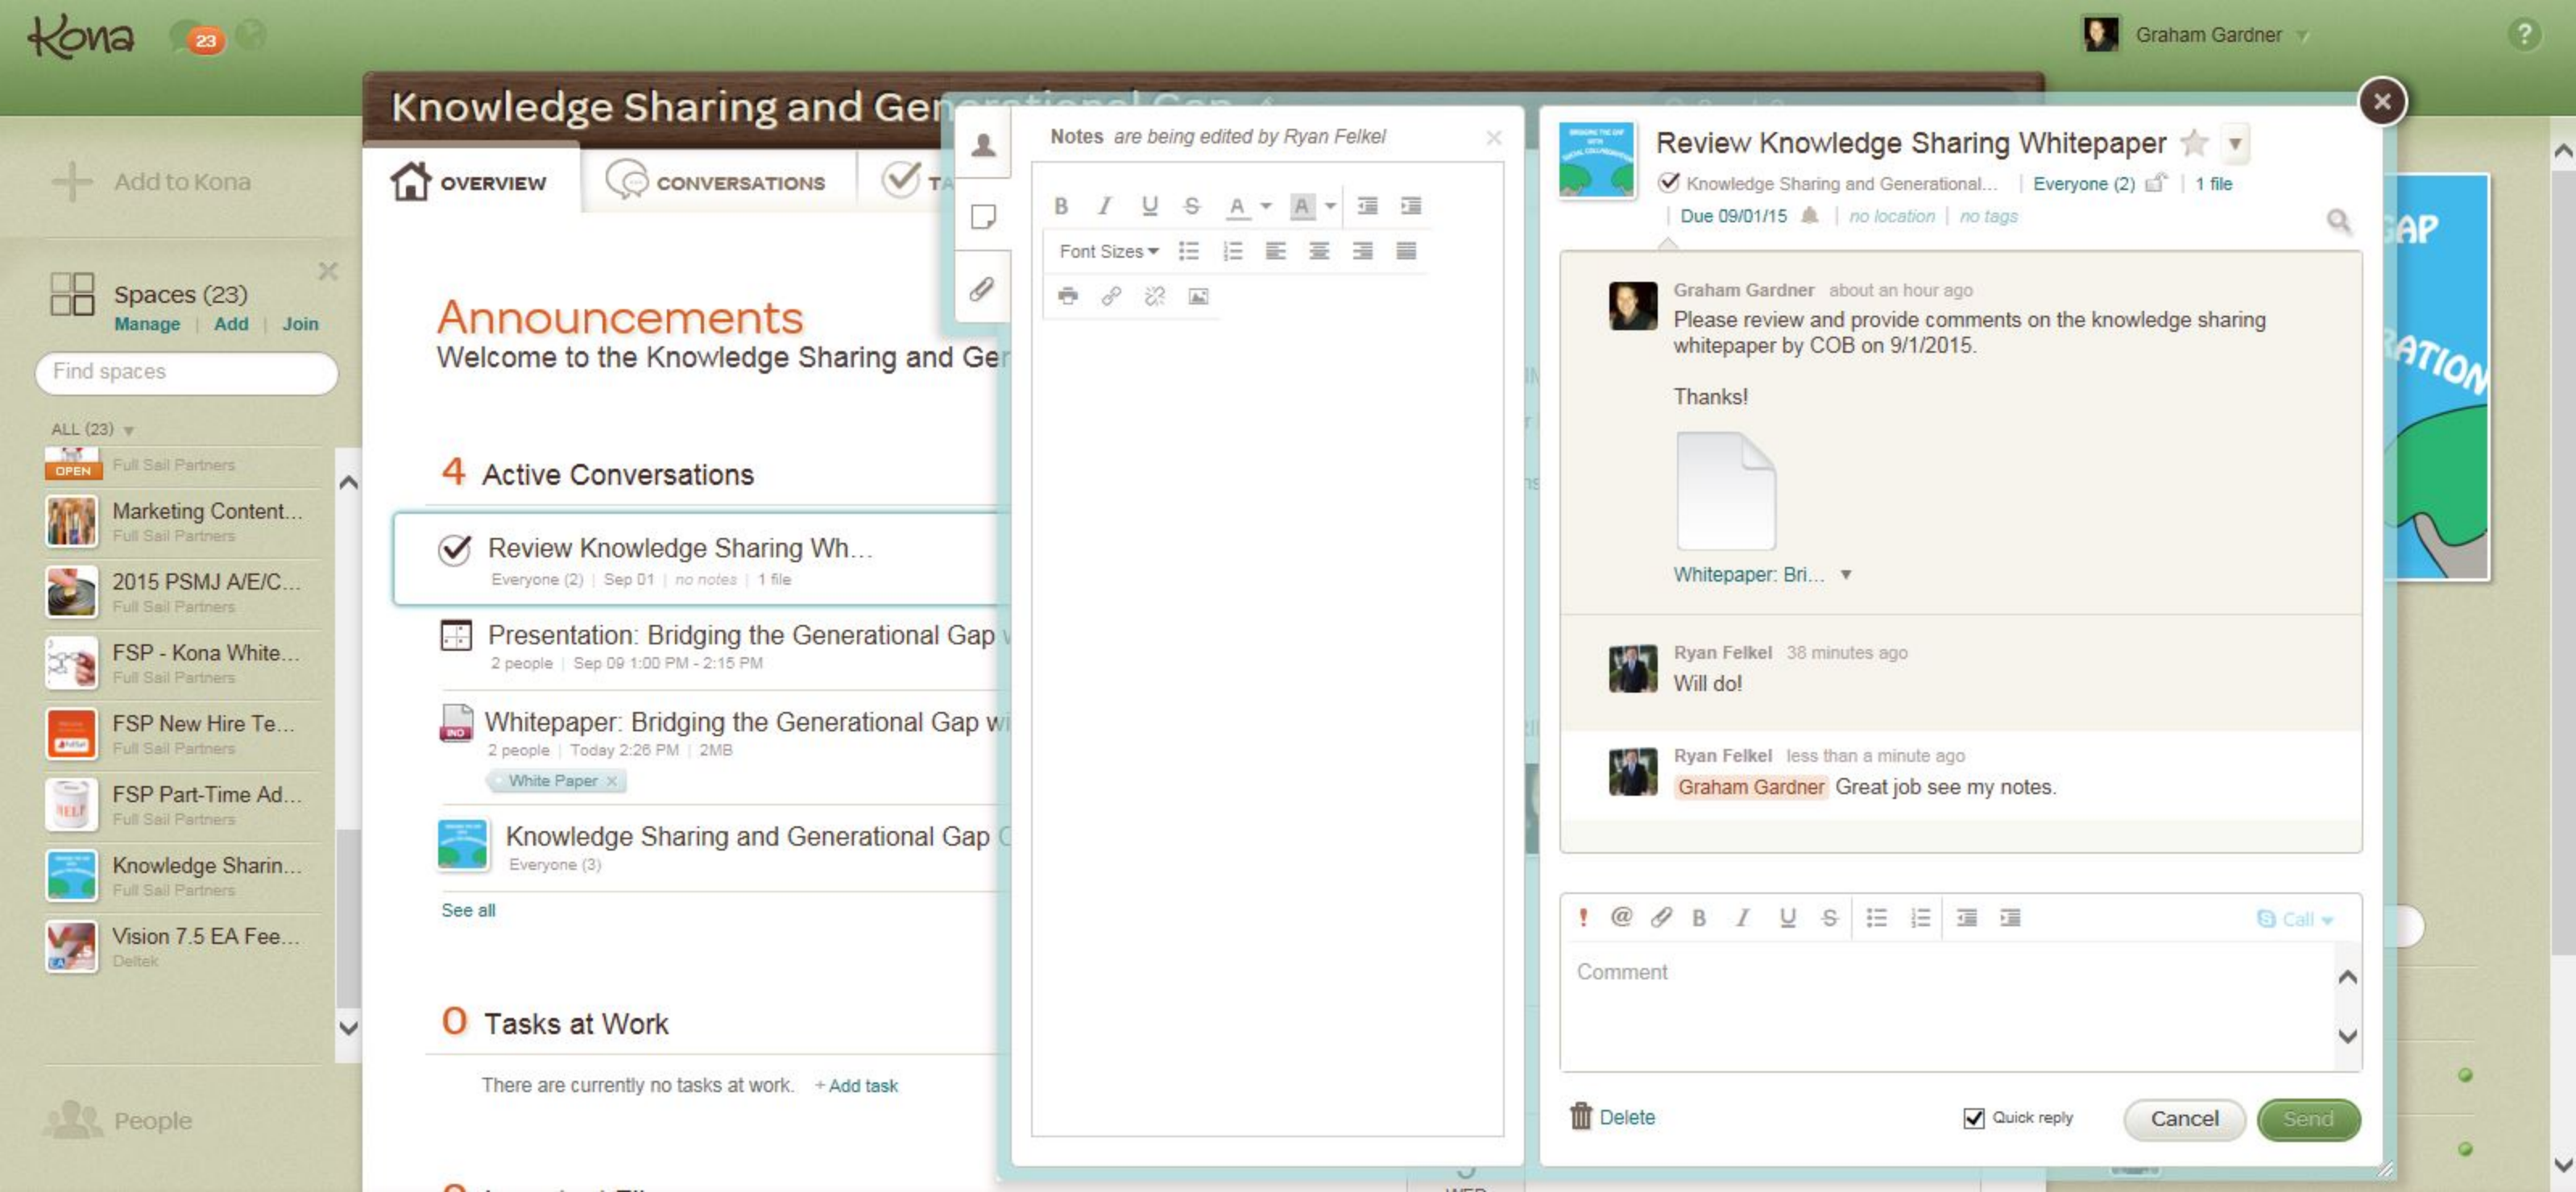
Kona 23

Graham Gardner

Knowledge Sharing and Ge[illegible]

Add to Kona

Spaces (23)
Manage | Add | Join

Find spaces

ALL (23)

OPEN Full Sail Partners
Marketing Content... Full Sail Partners
2015 PSMJ A/E/C... Full Sail Partners
FSP - Kona White... Full Sail Partners
FSP New Hire Te... Full Sail Partners
FSP Part-Time Ad... Full Sail Partners
Knowledge Sharin... Full Sail Partners
Vision 7.5 EA Fee... Deltek

People

OVERVIEW CONVERSATIONS TA

Announcements
Welcome to the Knowledge Sharing and Ge

4 Active Conversations

Review Knowledge Sharing Wh...
Everyone (2) | Sep 01 | no notes | 1 file

Presentation: Bridging the Generational Gap
2 people | Sep 09 1:00 PM - 2:15 PM

Whitepaper: Bridging the Generational Gap w
2 people | Today 2:26 PM | 2MB
White Paper

Knowledge Sharing and Generational Gap
Everyone (3)

See all

0 Tasks at Work

There are currently no tasks at work. + Add task

Notes are being edited by Ryan Felkel

B I U S A A
Font Sizes

Review Knowledge Sharing Whitepaper
Knowledge Sharing and Generational... | Everyone (2) | 1 file
Due 09/01/15 | no location | no tags

Graham Gardner about an hour ago
Please review and provide comments on the knowledge sharing whitepaper by COB on 9/1/2015.

Thanks!

Whitepaper: Bri...

Ryan Felkel 38 minutes ago
Will do!

Ryan Felkel less than a minute ago
Graham Gardner Great job see my notes.

! @ B I U S Call

Comment

Delete Quick reply Cancel Send